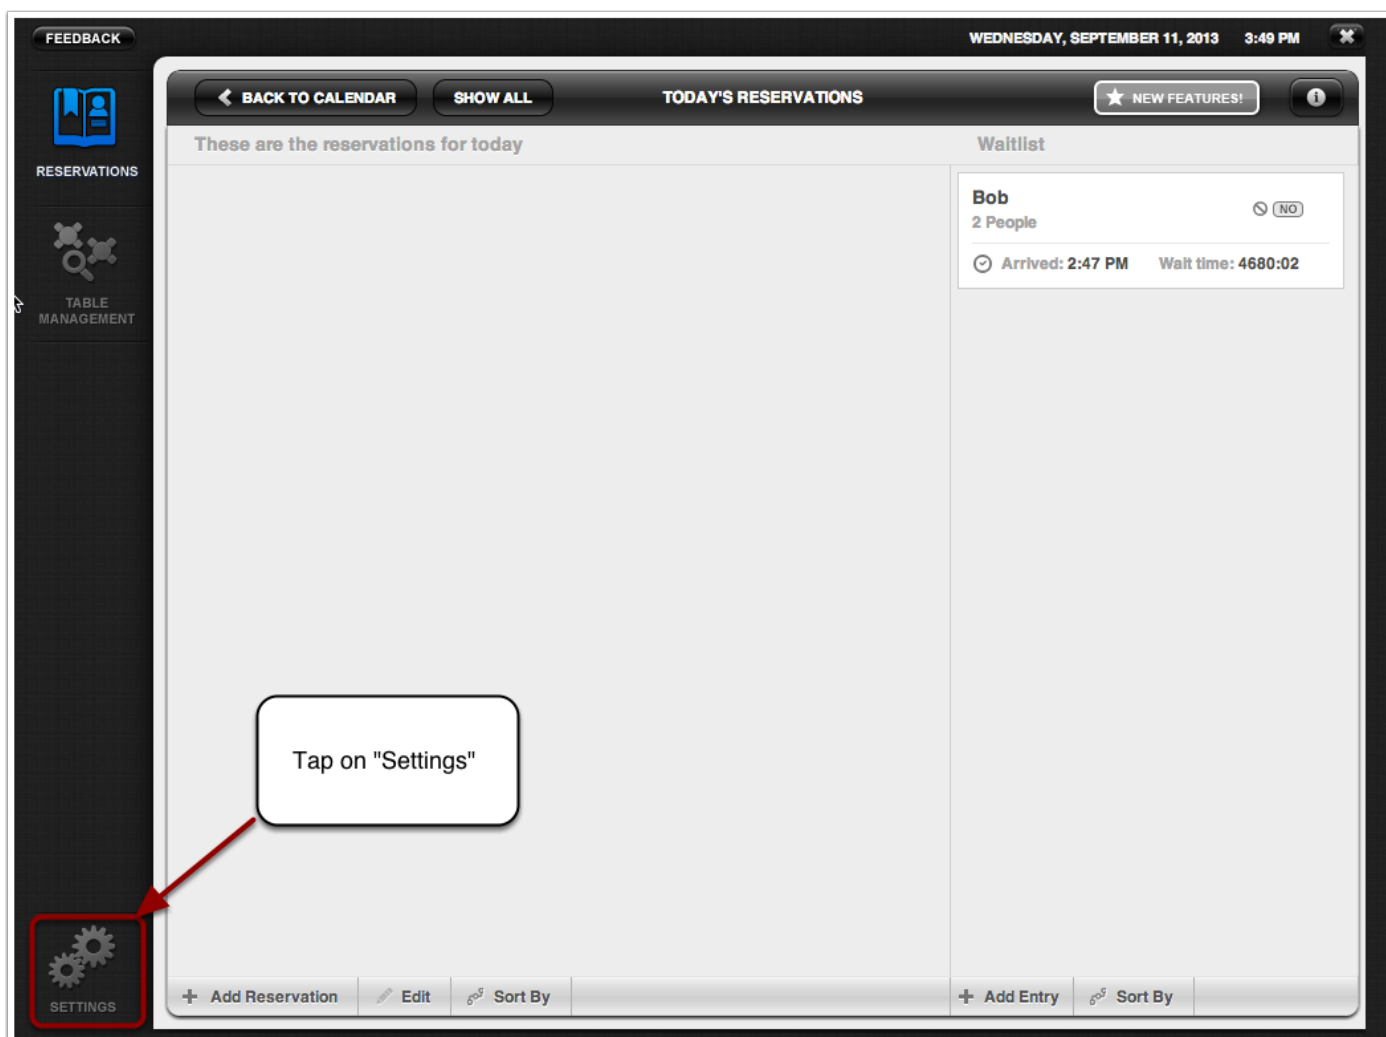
FEEDBACK

WEDNESDAY, SEPTEMBER 11, 2013 3:49 PM

RESERVATIONS

TABLE MANAGEMENT

BACK TO CALENDAR

SHOW ALL

TODAY'S RESERVATIONS

NEW FEATURES!

These are the reservations for today

Waitlist

Bob
2 People

NO

Arrived: 2:47 PM Wait time: 4680:02

Tap on "Settings"

SETTINGS

Add Reservation Edit Sort By

Add Entry Sort By